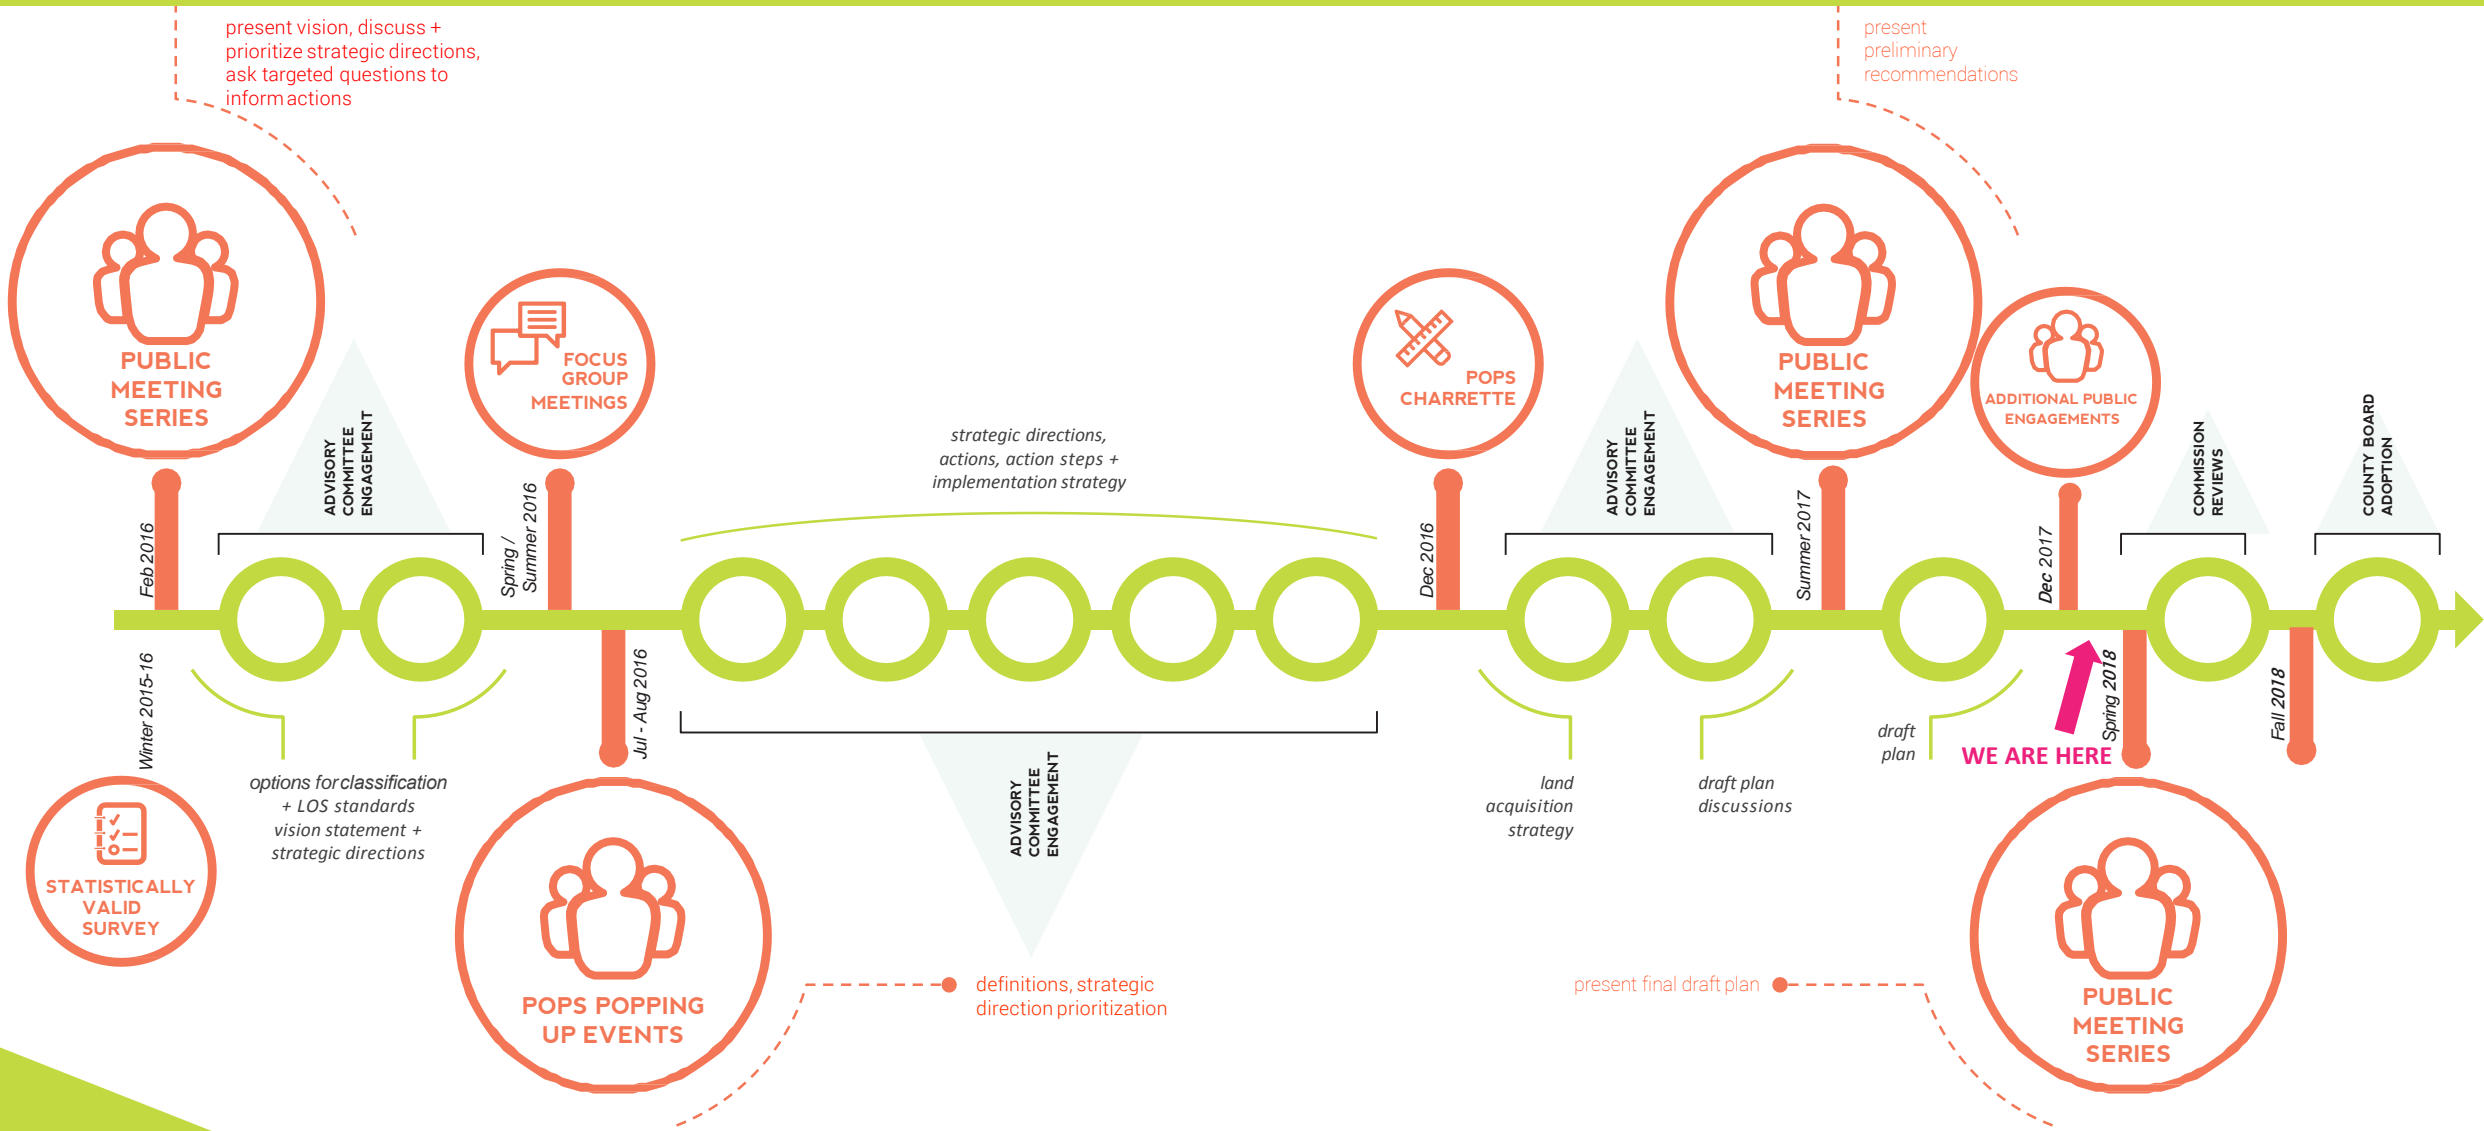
present vision, discuss + prioritize strategic directions, ask targeted questions to inform actions

PUBLIC MEETING SERIES

Feb 2016

Winter 2015-16

STATISTICALLY VALID SURVEY

ADVISORY COMMITTEE ENGAGEMENT

options for classification + LOS standards vision statement + strategic directions

FOCUS GROUP MEETINGS

Spring / Summer 2016

Jul - Aug 2016

POPS POPPING UP EVENTS

definitions, strategic direction prioritization

strategic directions, actions, action steps + implementation strategy

ADVISORY COMMITTEE ENGAGEMENT

POPS CHARRETTE

Dec 2016

ADVISORY COMMITTEE ENGAGEMENT

land acquisition strategy

draft plan discussions

present preliminary recommendations

PUBLIC MEETING SERIES

Summer 2017

draft plan

ADDITIONAL PUBLIC ENGAGEMENTS

Dec 2017

WE ARE HERE

Spring 2018

COMMISSION REVIEWS

Fall 2018

COUNTY BOARD ADOPTION

present final draft plan

PUBLIC MEETING SERIES